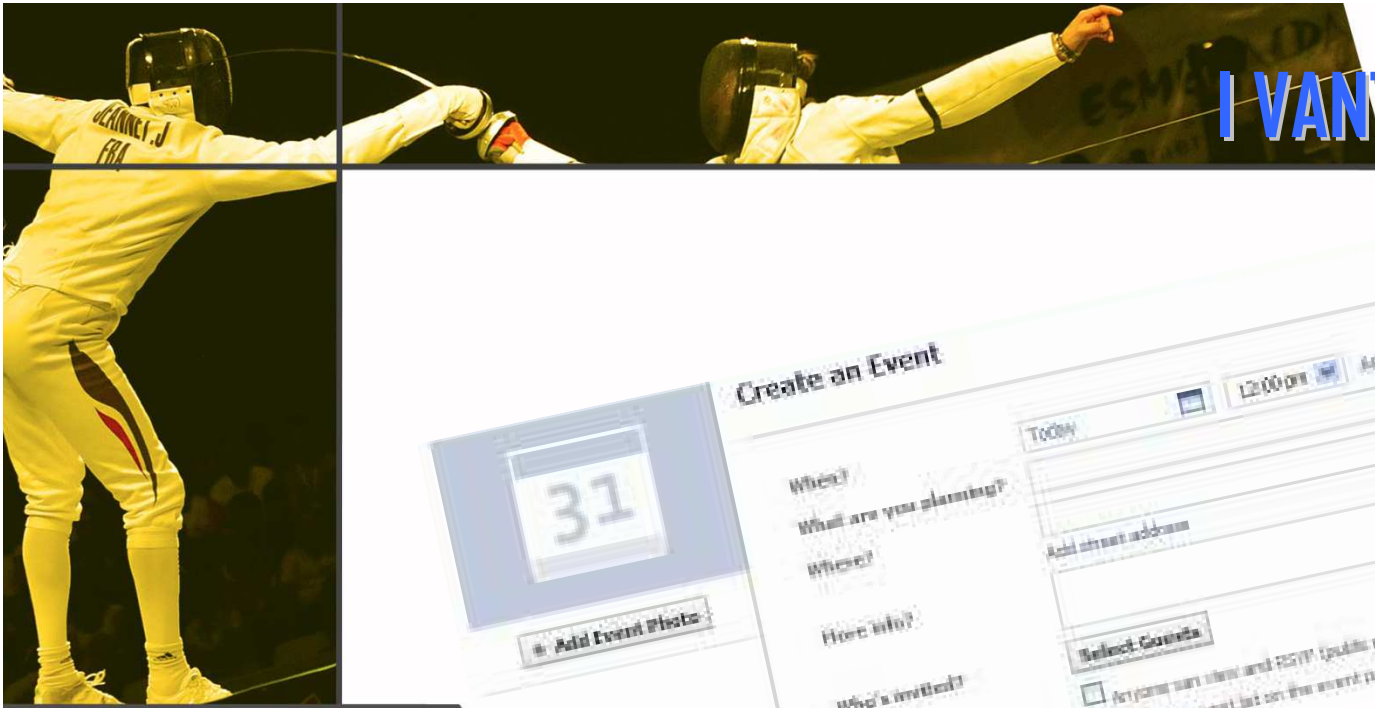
JEANNET.J
FRA

ESMA

I VAN

Create an Event

31

Add Event Photo

When?
What are you planning?
Where?
More info?
Who's invited?

Today
12:00 pm

Add street address

Select Guests

Anyone can view and RSVP (public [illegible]
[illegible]